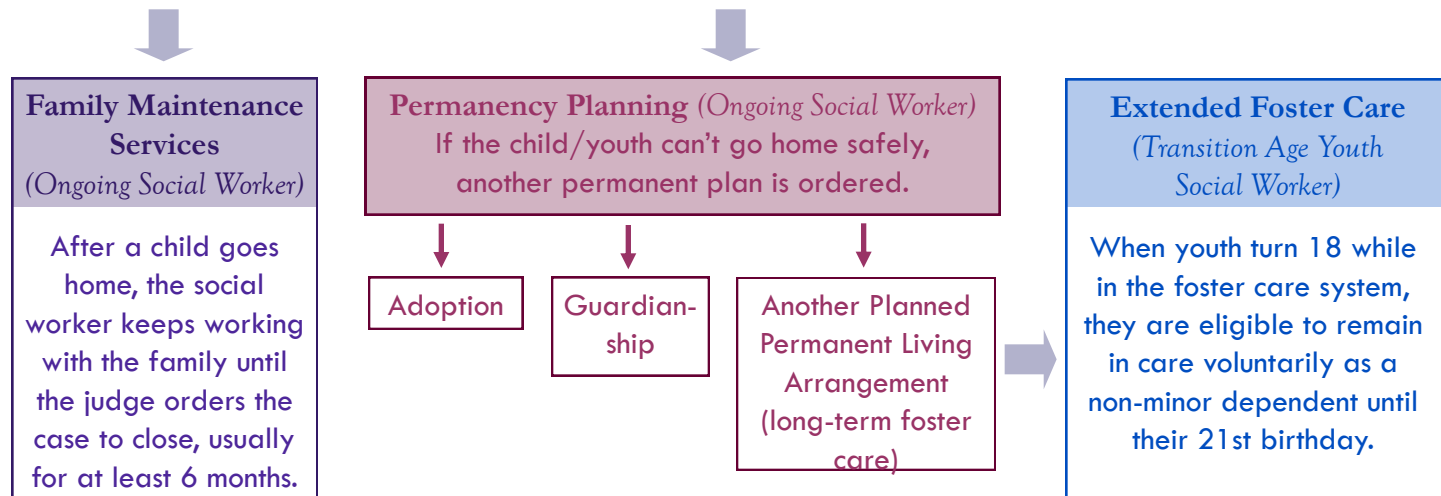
Family Maintenance Services
(Ongoing Social Worker)

After a child goes home, the social worker keeps working with the family until the judge orders the case to close, usually for at least 6 months.

Permanency Planning (Ongoing Social Worker)
If the child/youth can't go home safely, another permanent plan is ordered.

Adoption

Guardianship

Another Planned Permanent Living Arrangement (long-term foster care)

Extended Foster Care
(Transition Age Youth Social Worker)

When youth turn 18 while in the foster care system, they are eligible to remain in care voluntarily as a non-minor dependent until their 21st birthday.